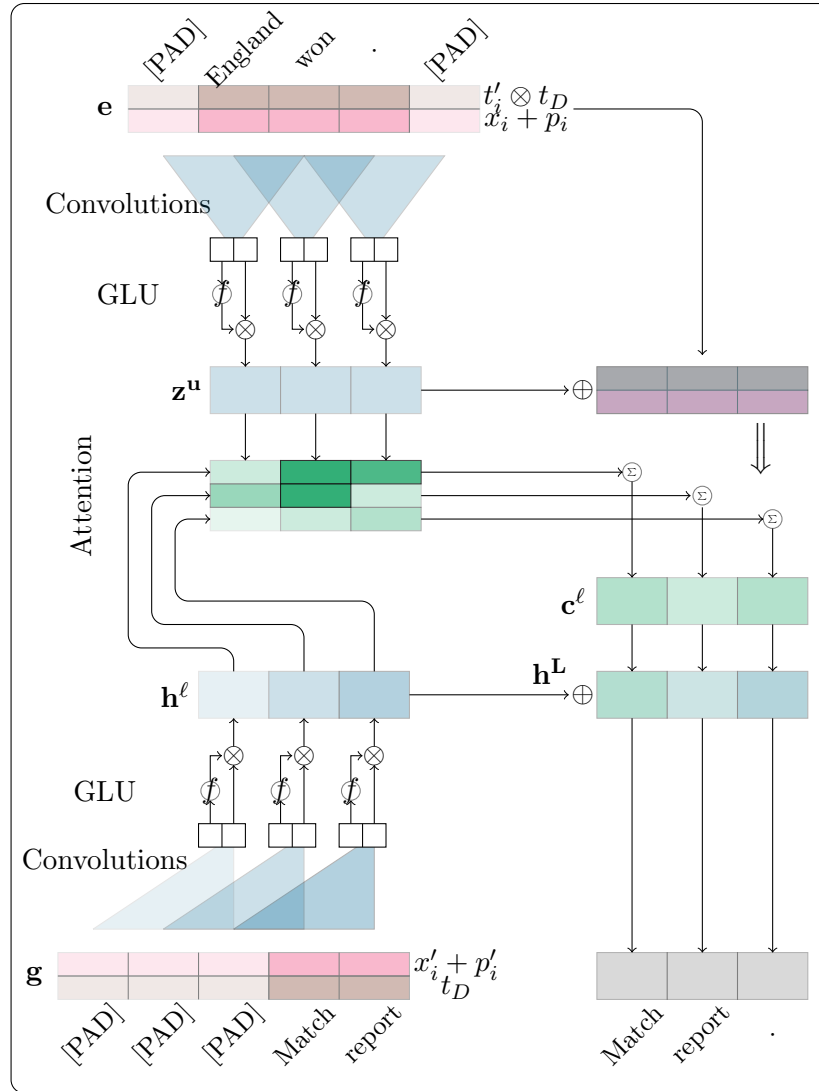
[PAD] England won . [PAD]

$\mathbf{e}$

$t'_i \otimes t_D$

$x_i + p_i$

Convolutions

GLU

$f$ $f$ $f$

$\otimes$ $\otimes$ $\otimes$

$\mathbf{z^u}$

$\oplus$

Attention

$\Sigma$ $\Sigma$ $\Sigma$

$\mathbf{c}^\ell$

$\mathbf{h^L}$

$\oplus$

$\mathbf{h}^\ell$

$\otimes$ $\otimes$ $\otimes$

GLU

$f$ $f$ $f$

Convolutions

$\mathbf{g}$

$x'_i + p'_i$

$t_D$

[PAD] [PAD] [PAD] Match report

Match report .